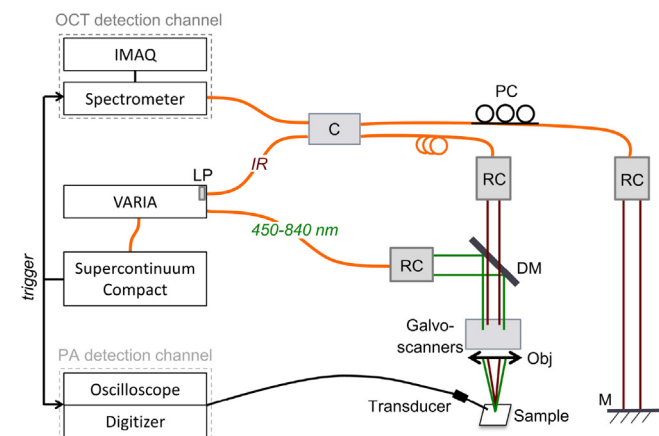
OCT detection channel

IMAQ

Spectrometer

PC

C

IR

LP

RC

RC

VARIA

450-840 nm

RC

DM

Supercontinuum Compact

trigger

Galvo-scanners

Obj

PA detection channel

Oscilloscope

Digitizer

Transducer

Sample

M